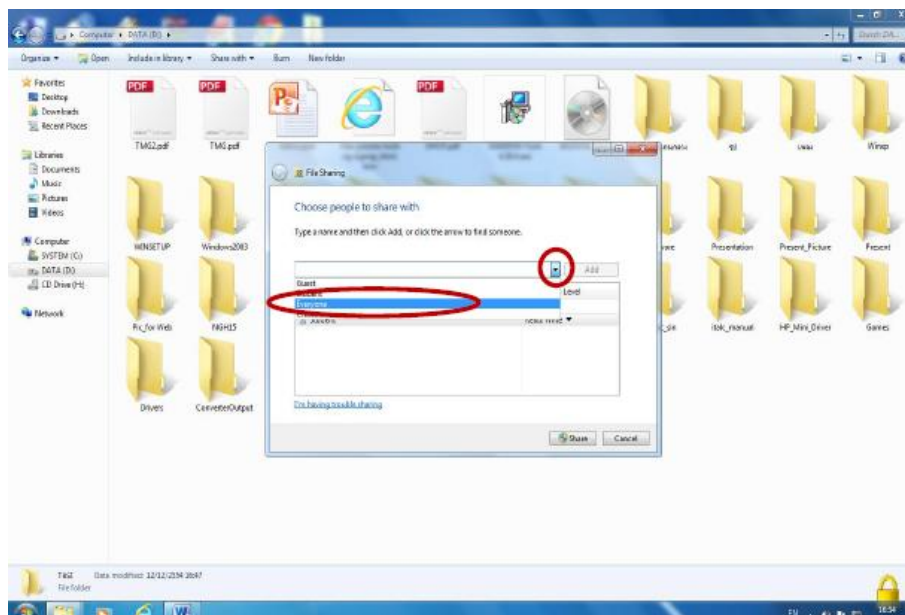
Computer ▸ DATA (D:) ▸

Search DA...

Organize ▾ Open Include in library ▾ Share with ▾ Burn New folder

Favorites
Desktop
Downloads
Recent Places

Libraries
Documents
Music
Pictures
Videos

Computer
SYSTEM (C:)
DATA (D:)
CD Drive (H:)

Network

PDF
TMG2.pdf

PDF
TMG.pdf

PDF

WINSETUP

Windows2003

Pic_for Web

NGH15

Drivers

ConverterOutput

File Sharing

Choose people to share with

Type a name and then click Add, or click the arrow to find someone.

Add

Guest

Everyone

Level

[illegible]

I'm having trouble sharing

Share

Cancel

Presentation

Present_Picture

Present

Itak_manual

HP_Mini_Driver

Games

Winsp

TAGI
File folder
Date modified: 12/12/2554 20:47

EN
18:34